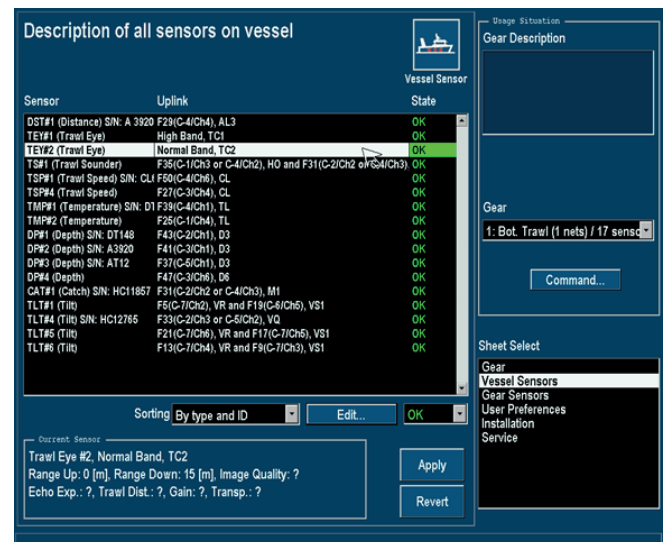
Description of all sensors on vessel

Vessel Sensor

| Sensor | Uplink | State |
|---|---|---|
| DST#1 (Distance) S/N: A 3920 | F29(C-4/Ch4), AL3 | OK |
| TEY#1 (Trawl Eye) | High Band, TC1 | OK |
| TEY#2 (Trawl Eye) | Normal Band, TC2 | OK |
| TS#1 (Trawl Sounder) | F35(C-1/Ch3 or C-4/Ch2), HO and F31(C-2/Ch2 or C-4/Ch3) | OK |
| TSP#1 (Trawl Speed) S/N: CL( | F50(C-4/Ch6), CL | OK |
| TSP#4 (Trawl Speed) | F27(C-3/Ch4), CL | OK |
| TMP#1 (Temperature) S/N: D1 | F39(C-4/Ch1), TL | OK |
| TMP#2 (Temperature) | F25(C-1/Ch4), TL | OK |
| DP#1 (Depth) S/N: DT148 | F43(C-2/Ch1), D3 | OK |
| DP#2 (Depth) S/N: A3920 | F41(C-3/Ch1), D3 | OK |
| DP#3 (Depth) S/N: AT12 | F37(C-5/Ch1), D3 | OK |
| DP#4 (Depth) | F47(C-3/Ch6), D6 | OK |
| CAT#1 (Catch) S/N: HC11857 | F31(C-2/Ch2 or C-4/Ch3), M1 | OK |
| TLT#1 (Tilt) | F5(C-7/Ch2), VR and F19(C-6/Ch5), VS1 | OK |
| TLT#4 (Tilt) S/N: HC12765 | F33(C-2/Ch3 or C-5/Ch2), VQ | OK |
| TLT#5 (Tilt) | F21(C-7/Ch6), VR and F17(C-7/Ch5), VS1 | OK |
| TLT#6 (Tilt) | F13(C-7/Ch4), VR and F9(C-7/Ch3), VS1 | OK |

Sorting By type and ID Edit... OK

Current Sensor
Trawl Eye #2, Normal Band, TC2
Range Up: 0 [m], Range Down: 15 [m], Image Quality: ?
Echo Exp.: ?, Trawl Dist.: ?, Gain: ?, Transp.: ?

Apply
Revert

Usage Situation
Gear Description

Gear
1: Bot. Trawl (1 nets) / 17 senso

Command...

Sheet Select
Gear
Vessel Sensors
Gear Sensors
User Preferences
Installation
Service